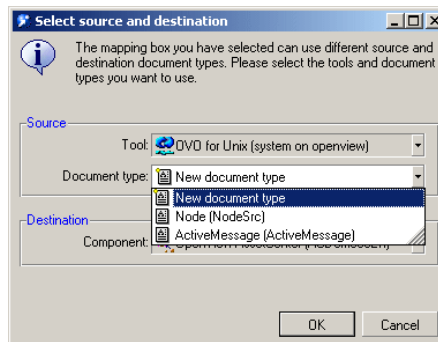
Select source and destination

The mapping box you have selected can use different source and destination document types. Please select the tools and document types you want to use.

Source

Tool: OVO for Unix (system on openview)

Document type: New document type

New document type
Node (NodeSrc)
ActiveMessage (ActiveMessage)

Destination

Component: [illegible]

OK
Cancel